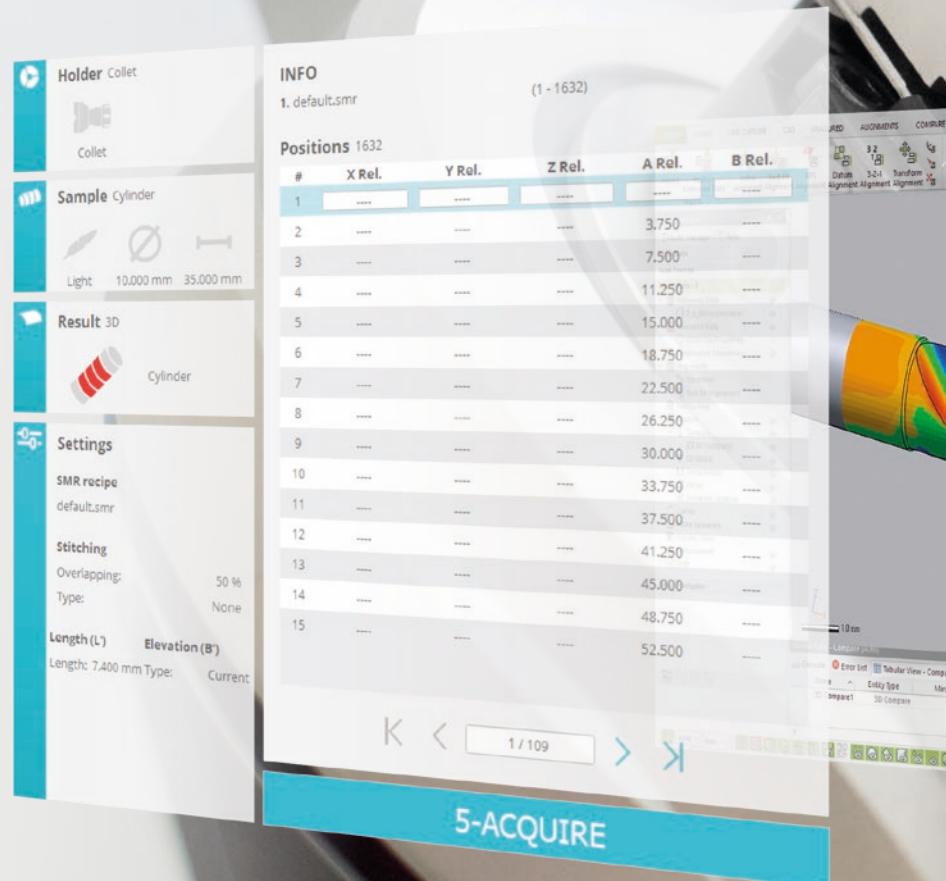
Holder Collet

Collet

Sample Cylinder

Light 10.000 mm 35.000 mm

Result 3D

Cylinder

Settings

SMR recipe

default.smr

Stitching

Overlapping: 50 %

Type: None

Length (L') Elevation (B')

Length: 7.400 mm Type: Current

INFO

1. default.smr (1 - 1632)

Positions 1632

| # | X Rel. | Y Rel. | Z Rel. | A Rel. | B Rel. |
|---|---|---|---|---|---|
| 1 | ---- | ---- | ---- | ---- | ---- |
| 2 | ---- | ---- | ---- | 3.750 | ---- |
| 3 | ---- | ---- | ---- | 7.500 | ---- |
| 4 | ---- | ---- | ---- | 11.250 | ---- |
| 5 | ---- | ---- | ---- | 15.000 | ---- |
| 6 | ---- | ---- | ---- | 18.750 | ---- |
| 7 | ---- | ---- | ---- | 22.500 | ---- |
| 8 | ---- | ---- | ---- | 26.250 | ---- |
| 9 | ---- | ---- | ---- | 30.000 | ---- |
| 10 | ---- | ---- | ---- | 33.750 | ---- |
| 11 | ---- | ---- | ---- | 37.500 | ---- |
| 12 | ---- | ---- | ---- | 41.250 | ---- |
| 13 | ---- | ---- | ---- | 45.000 | ---- |
| 14 | ---- | ---- | ---- | 48.750 | ---- |
| 15 | ---- | ---- | ---- | 52.500 | ---- |

1 / 109

5-ACQUIRE

ALIGNMENTS COMPARE

Datum Alignment 3-2-1 Alignment Transform Alignment

10 mm

Error List Tabular View - Compa

Entity Type

Compare1 3D Compare